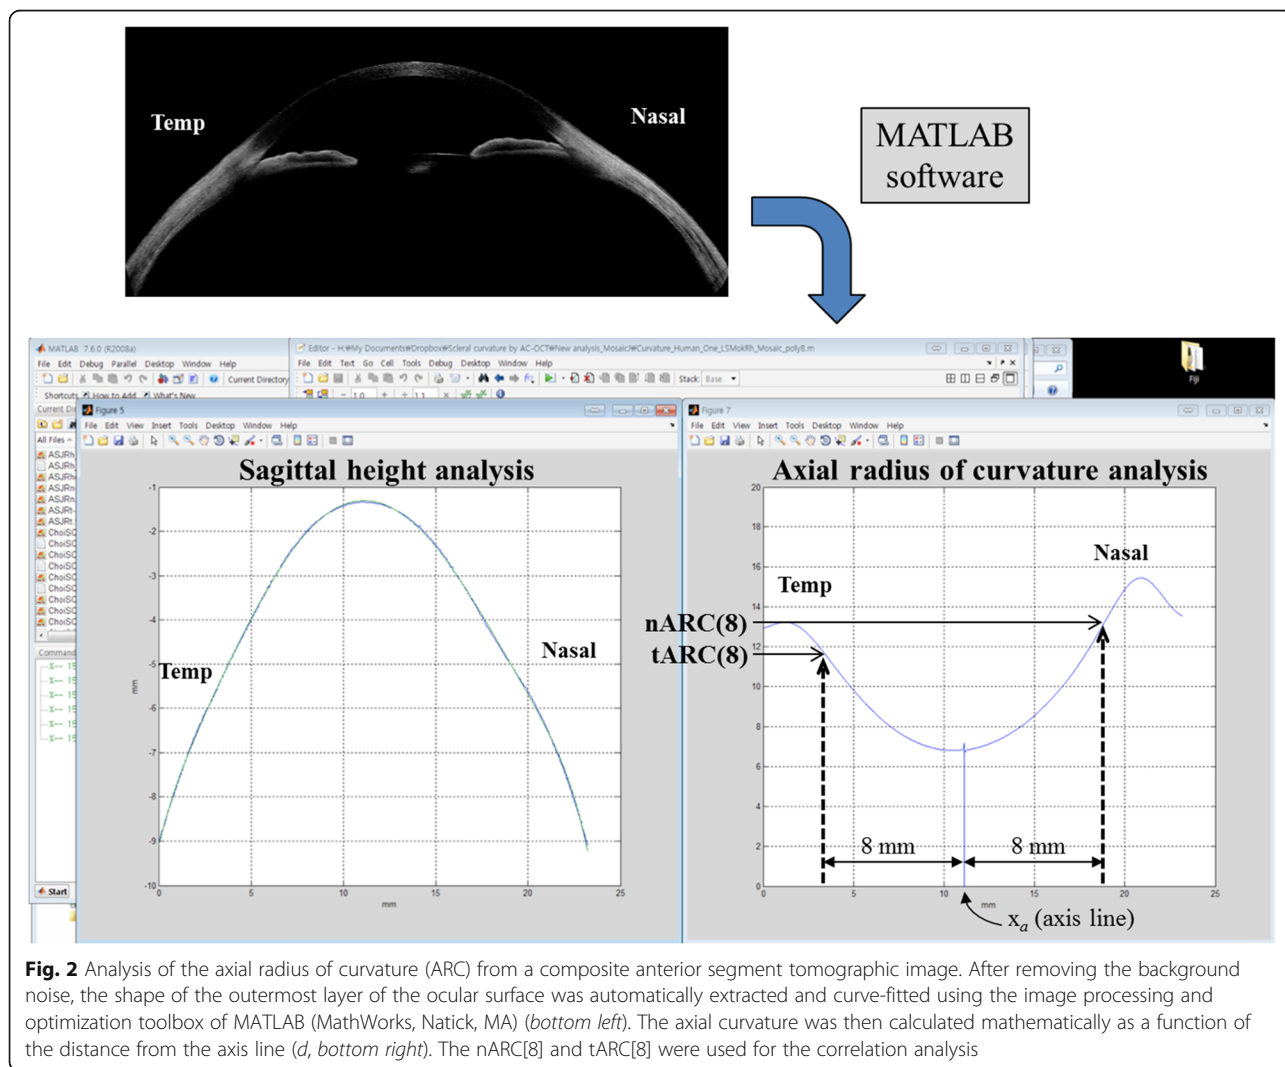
Temp

Nasal

MATLAB software

MATLAB 7.6.0 (R2008a)

File Edit Debug Parallel Desktop Window Help

Current Directory

Shortcuts How to Add What's New

Editor - H:₩My Documents₩Dropbox₩Scleral curvature by AC-OCT₩New analysis_Mosaic₩Curvature_Human_One_LSMokRh_Mosaic_poly8.m

File Edit Text Go Cell Tools Debug Desktop Window Help

Stack: Base

Figure 5

File Edit View Insert Tools Desktop Window Help

Sagittal height analysis

-1 -2 -3 -4 -5 -6 -7 -8 -9 -10

mm

0 5 10 15 20 25

mm

Temp

Nasal

Figure 7

File Edit View Insert Tools Desktop Window Help

Axial radius of curvature analysis

20 18 16 14 12 10 8 6 4 2 0

0 5 10 15 20 25

mm

Temp

Nasal

nARC(8)

tARC(8)

8 mm

8 mm

$x_a$ (axis line)

Start

Fiji

**Fig. 2** Analysis of the axial radius of curvature (ARC) from a composite anterior segment tomographic image. After removing the background noise, the shape of the outermost layer of the ocular surface was automatically extracted and curve-fitted using the image processing and optimization toolbox of MATLAB (MathWorks, Natick, MA) (*bottom left*). The axial curvature was then calculated mathematically as a function of the distance from the axis line (*d*, *bottom right*). The nARC[8] and tARC[8] were used for the correlation analysis